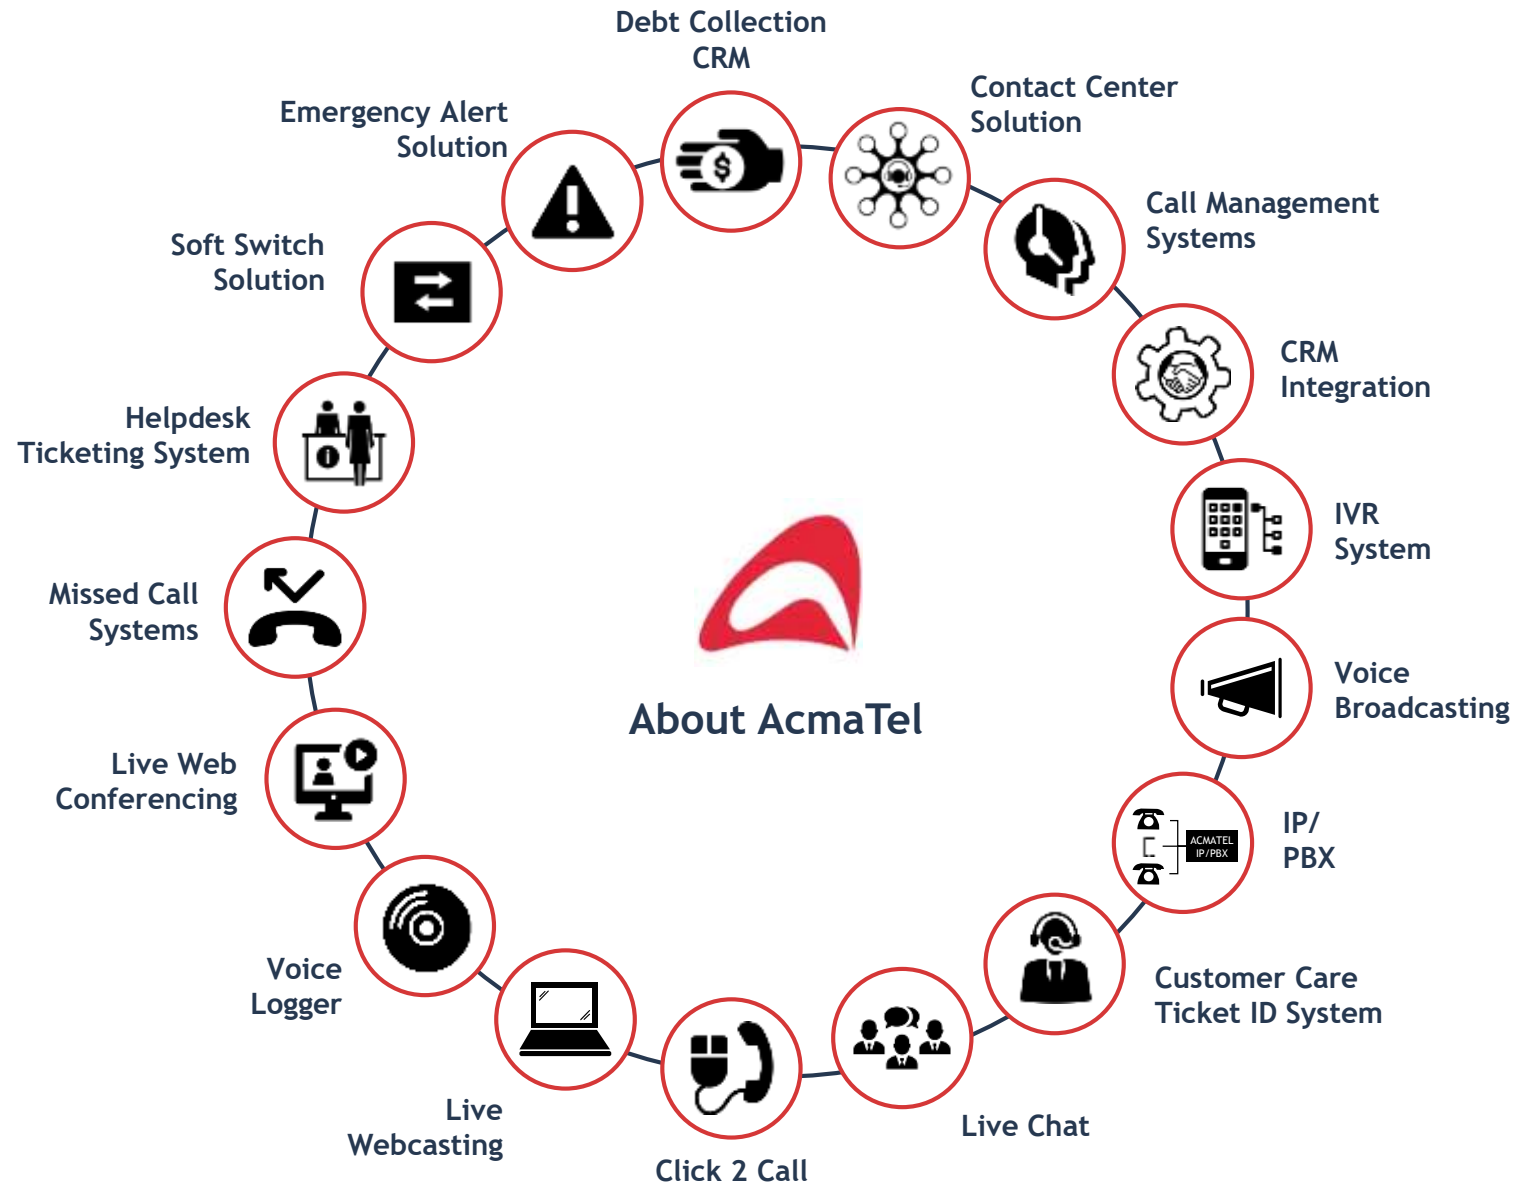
Debt Collection CRM

Contact Center Solution

Call Management Systems

CRM Integration

IVR System

Voice Broadcasting

ACMATEL IP/PBX

IP/ PBX

Customer Care Ticket ID System

Live Chat

Click 2 Call

Live Webcasting

Voice Logger

Live Web Conferencing

Missed Call Systems

Helpdesk Ticketing System

Soft Switch Solution

Emergency Alert Solution

About AcmaTel